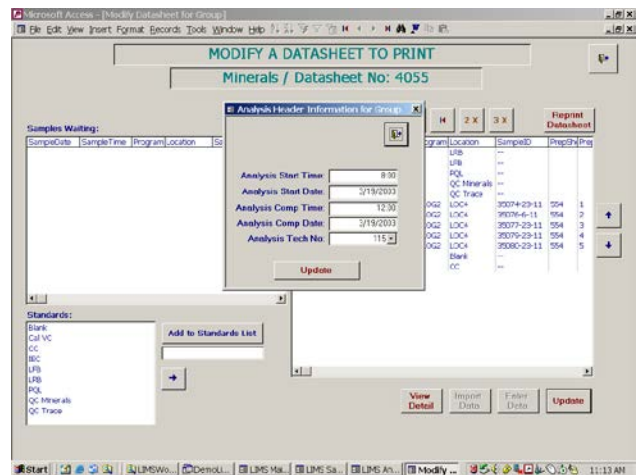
Microsoft Access - [Modify Datasheet for Group]

File Edit View Insert Format Records Tools Window Help

MODIFY A DATASHEET TO PRINT

Minerals / Datasheet No: 4055

Analysis Header Information for Group

Analysis Start Time: 8:00
Analysis Start Date: 3/19/2003
Analysis Comp Time: 12:30
Analysis Comp Date: 3/19/2003
Analysis Tech No: 115

Update

2 X 3 X

Reprint Datasheet

Samples Waiting:

| SampleDate | SampleTime | Program | Location | Sa |
|---|---|---|---|---|

| Program | Location | SampleID | PrepSh | Pre |
|---|---|---|---|---|
| | LFB | -- | | |
| | LFB | -- | | |
| | PQL | -- | | |
| | QC Minerals | -- | | |
| | QC Trace | -- | | |
| OG2 | LOC4 | 35074-23-11 | 554 | 1 |
| OG2 | LOC4 | 35076-6-11 | 554 | 2 |
| OG2 | LOC4 | 35077-23-11 | 554 | 3 |
| OG2 | LOC4 | 35079-23-11 | 554 | 4 |
| OG2 | LOC4 | 35080-23-11 | 554 | 5 |
| | Blank | -- | | |
| | CC | -- | | |

Standards:
Blank
Cal VC
CC
IBC
LFB
LRB
PQL
QC Minerals
QC Trace

Add to Standards List

View Detail

Import Data

Enter Data

Update

Start | LIMSWo... | DemoLi... | LIMS Mai... | LIMS Sa... | LIMS An... | Modify ... | 11:13 AM